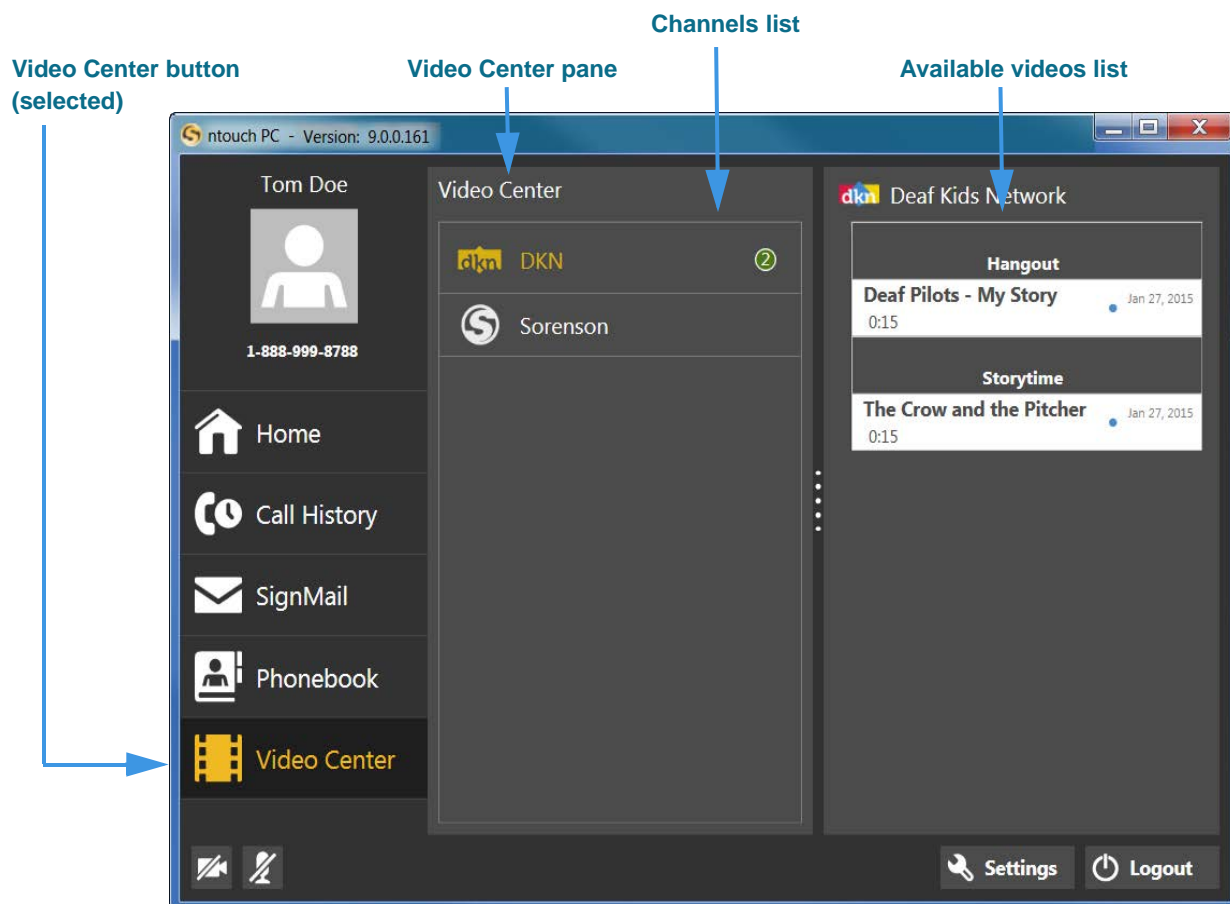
Channels list

Video Center button (selected)

Video Center pane

Available videos list

ntouch PC - Version: 9.0.0.161

Tom Doe

1-888-999-8788

Home

Call History

SignMail

Phonebook

Video Center

Video Center

dkn DKN 2

Sorenson

dkn Deaf Kids Network

Hangout

Deaf Pilots - My Story Jan 27, 2015
0:15

Storytime

The Crow and the Pitcher Jan 27, 2015
0:15

Settings

Logout